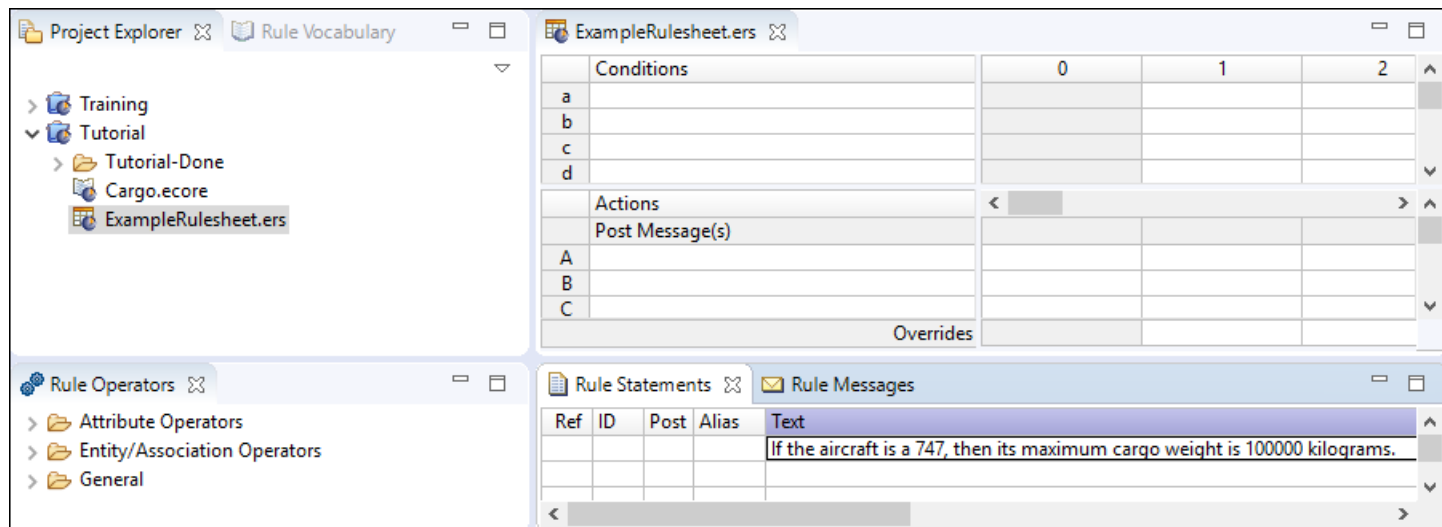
Project Explorer ☒ Rule Vocabulary

Training
Tutorial
Tutorial-Done
Cargo.ecore
ExampleRulesheet.ers

ExampleRulesheet.ers ☒

| | Conditions | 0 | 1 | 2 |
|---|---|---|---|---|
| a | | | | |
| b | | | | |
| c | | | | |
| d | | | | |

| | Actions | | | |
|---|---|---|---|---|
| | Post Message(s) | | | |
| A | | | | |
| B | | | | |
| C | | | | |
| | Overrides | | | |

Rule Operators ☒

Attribute Operators
Entity/Association Operators
General

Rule Statements ☒ Rule Messages

| Ref | ID | Post | Alias | Text |
|---|---|---|---|---|
| | | | | If the aircraft is a 747, then its maximum cargo weight is 100000 kilograms. |
| | | | | |